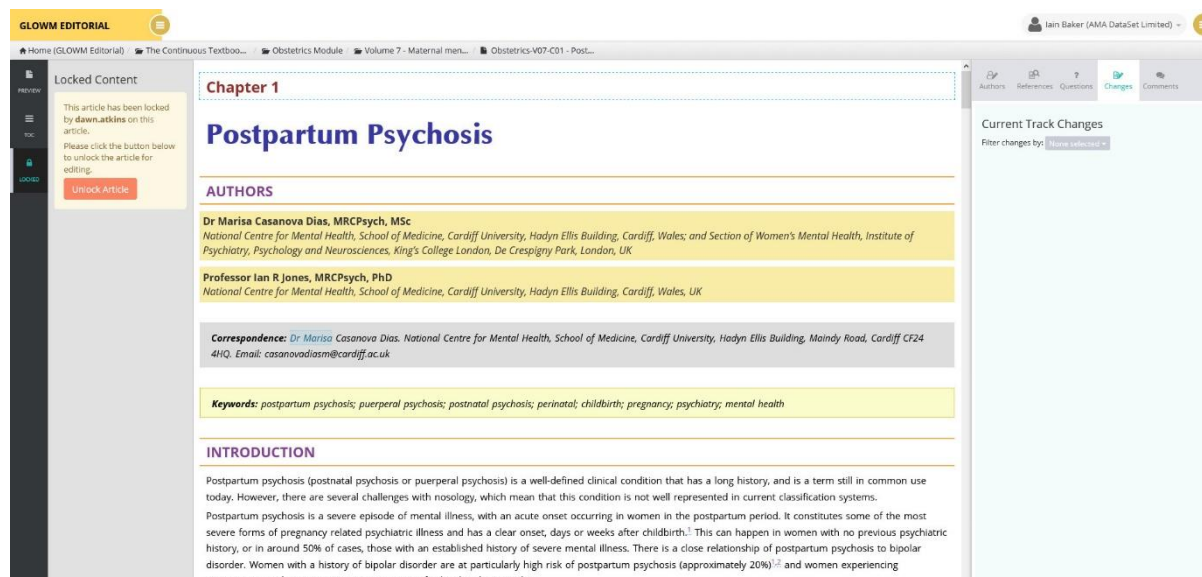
GLOWM EDITORIAL

Iain Baker (AMA DataSet Limited)

Home (GLOWM Editorial) / The Continuous Textboo... / Obstetrics Module / Volume 7 - Maternal men... / Obstetrics-V07-C01 - Post...

PREVIEW

TOC

LOCKED

Locked Content

This article has been locked by dawn.atkins on this article.

Please click the button below to unlock the article for editing.

Unlock Article

Chapter 1

Postpartum Psychosis

AUTHORS

Dr Marisa Casanova Dias, MRCPsych, MSc
National Centre for Mental Health, School of Medicine, Cardiff University, Hadyn Ellis Building, Cardiff, Wales; and Section of Women's Mental Health, Institute of Psychiatry, Psychology and Neurosciences, King's College London, De Crespigny Park, London, UK

Professor Ian R Jones, MRCPsych, PhD
National Centre for Mental Health, School of Medicine, Cardiff University, Hadyn Ellis Building, Cardiff, Wales, UK

Correspondence: Dr Marisa Casanova Dias. National Centre for Mental Health, School of Medicine, Cardiff University, Hadyn Ellis Building, Maindy Road, Cardiff CF24 4HQ. Email: casanovadiasm@cardiff.ac.uk

Keywords: postpartum psychosis; puerperal psychosis; postnatal psychosis; perinatal; childbirth; pregnancy; psychiatry; mental health

INTRODUCTION

Postpartum psychosis (postnatal psychosis or puerperal psychosis) is a well-defined clinical condition that has a long history, and is a term still in common use today. However, there are several challenges with nosology, which mean that this condition is not well represented in current classification systems.

Postpartum psychosis is a severe episode of mental illness, with an acute onset occurring in women in the postpartum period. It constitutes some of the most severe forms of pregnancy related psychiatric illness and has a clear onset, days or weeks after childbirth.$^{1}$ This can happen in women with no previous psychiatric history, or in around 50% of cases, those with an established history of severe mental illness. There is a close relationship of postpartum psychosis to bipolar disorder. Women with a history of bipolar disorder are at particularly high risk of postpartum psychosis (approximately 20%)$^{1,2}$ and women experiencing

Authors References Questions Changes Comments

Current Track Changes

Filter changes by: None selected